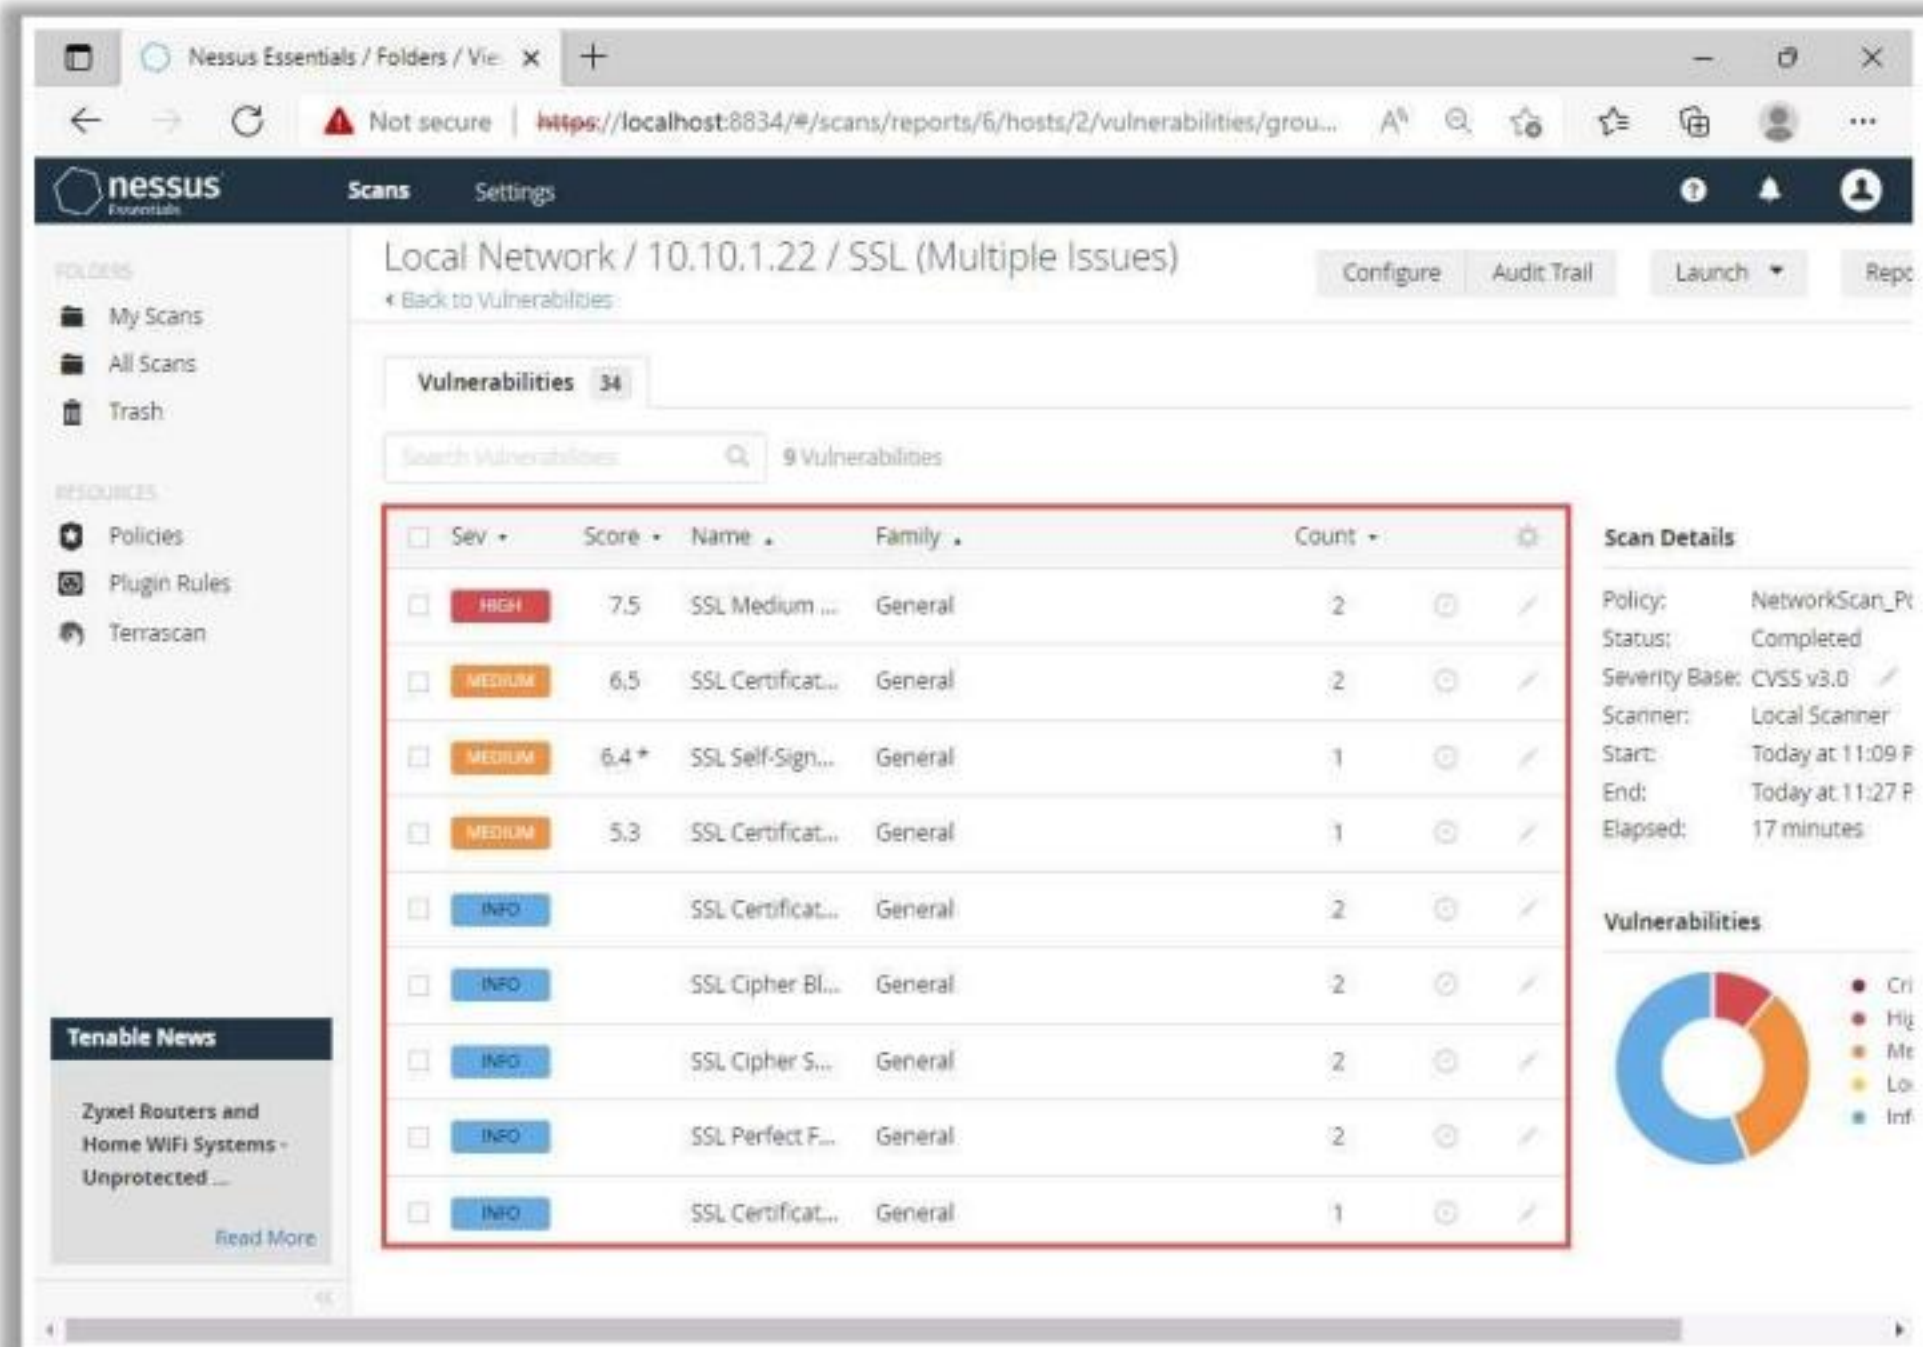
Nessus Essentials / Folders / Vie

Not secure | https://localhost:8834/#/scans/reports/6/hosts/2/vulnerabilities/grou...

nessus Essentials

Scans Settings

FOLDERS

My Scans

All Scans

Trash

RESOURCES

Policies

Plugin Rules

Terrascan

Tenable News

Zyxel Routers and Home WiFi Systems - Unprotected ...

Read More

Local Network / 10.10.1.22 / SSL (Multiple Issues)

‹ Back to Vulnerabilities

Configure Audit Trail Launch Repo

Vulnerabilities 34

Search Vulnerabilities

9 Vulnerabilities

| | Sev | Score | Name | Family | Count |
|---|---|---|---|---|---|
| | HIGH | 7.5 | SSL Medium ... | General | 2 |
| | MEDIUM | 6.5 | SSL Certificat... | General | 2 |
| | MEDIUM | 6.4 * | SSL Self-Sign... | General | 1 |
| | MEDIUM | 5.3 | SSL Certificat... | General | 1 |
| | INFO | | SSL Certificat... | General | 2 |
| | INFO | | SSL Cipher Bl... | General | 2 |
| | INFO | | SSL Cipher S... | General | 2 |
| | INFO | | SSL Perfect F... | General | 2 |
| | INFO | | SSL Certificat... | General | 1 |

Scan Details

Policy: NetworkScan_Pc

Status: Completed

Severity Base: CVSS v3.0

Scanner: Local Scanner

Start: Today at 11:09 P

End: Today at 11:27 P

Elapsed: 17 minutes

Vulnerabilities

Cri

Hig

Me

Lo

Inf